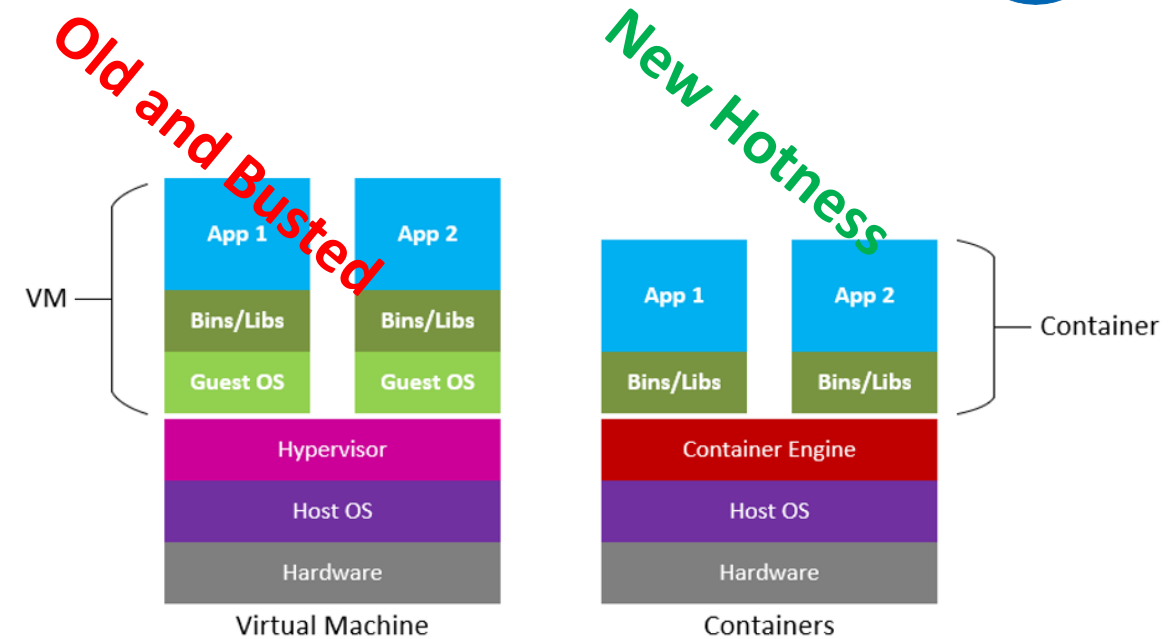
Old and Busted

New Hotness

VM

App 1
Bins/Libs
Guest OS

App 2
Bins/Libs
Guest OS

Hypervisor
Host OS
Hardware

Virtual Machine

App 1
Bins/Libs

App 2
Bins/Libs

Container

Container Engine
Host OS
Hardware

Containers